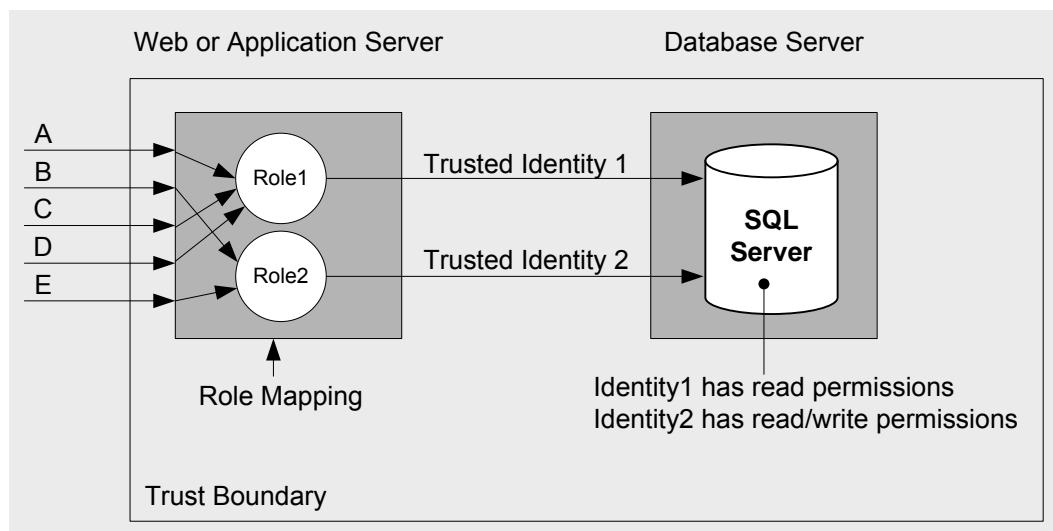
Web or Application Server

Database Server

A
B
C
D
E

Role1

Role2

Trusted Identity 1

Trusted Identity 2

SQL Server

Role Mapping

Identity1 has read permissions
Identity2 has read/write permissions

Trust Boundary